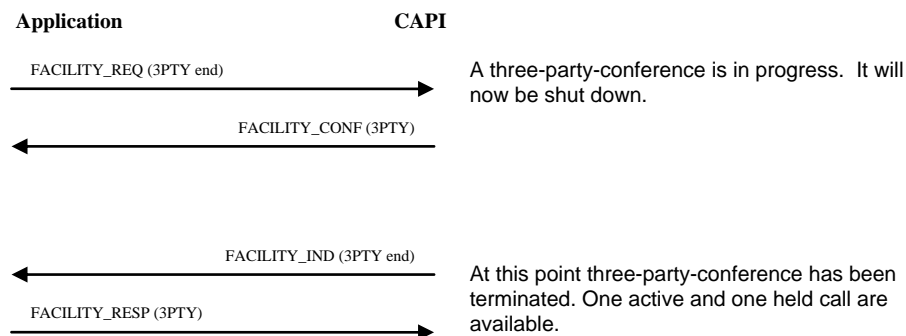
Application

CAPI

FACILITY_REQ (3PTY end)

A three-party-conference is in progress. It will now be shut down.

FACILITY_CONF (3PTY)

FACILITY_IND (3PTY end)

At this point three-party-conference has been terminated. One active and one held call are available.

FACILITY_RESP (3PTY)